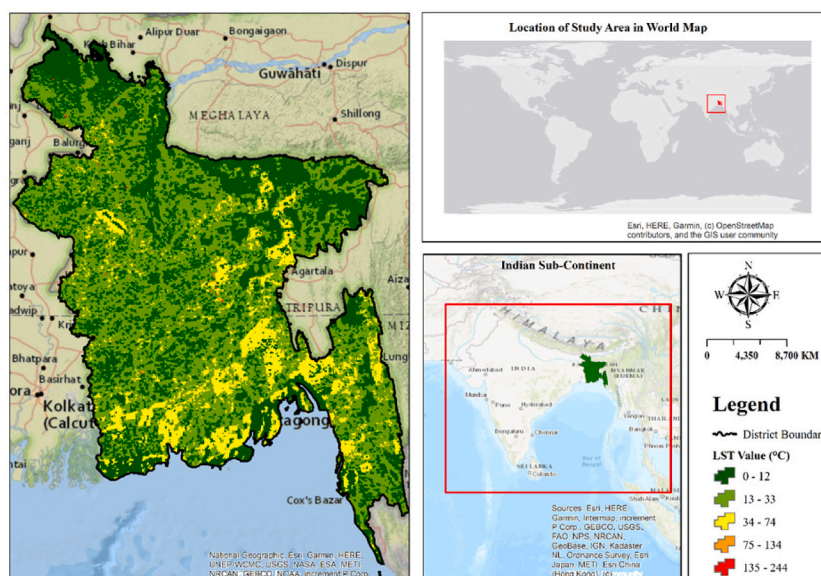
Koch Bihar
Alipur Duar
Bongaigaon
Guwāhāti
Dispur
MEGHALAYA
Shillong
ganj
Balurg
Agartala
TRIPURA
MIZ
Kr
adwip
Bhatpara
Basirhat
Kolkat
(Calcut
agong
Lung
Cox's Bazar
National Geographic, Esri, Garmin, HERE, UNEP-WCMC, USGS, NASA, ESA, METI, NRCAN, GEBCO, NOAA, increment P Corp.

Location of Study Area in World Map
Esri, HERE, Garmin, (c) OpenStreetMap contributors, and the GIS user community

Indian Sub-Continent
HIMALAYA
CHI
Ahmadabad
INDIA
Mumbai
Pune
Hyderabad
Bengaluru
Chennai
SRI LANKA
Colombo
MYANMAR (BURMA)
Yangon
Bangkok
THAILAND
Phnom Penh
Bay of Bengal
Shah Alam
Sources: Esri, HERE, Garmin, Intermap, increment P Corp., GEBCO, USGS, FAO, NPS, NRCAN, GeoBase, IGN, Kadaster NL, Ordnance Survey, Esri Japan, METI, Esri China (Hong Kong), (c)

N
W
E
S
0 4,350 8,700 KM

Legend
District Boundar
LST Value (°C)
0 - 12
13 - 33
34 - 74
75 - 134
135 - 244